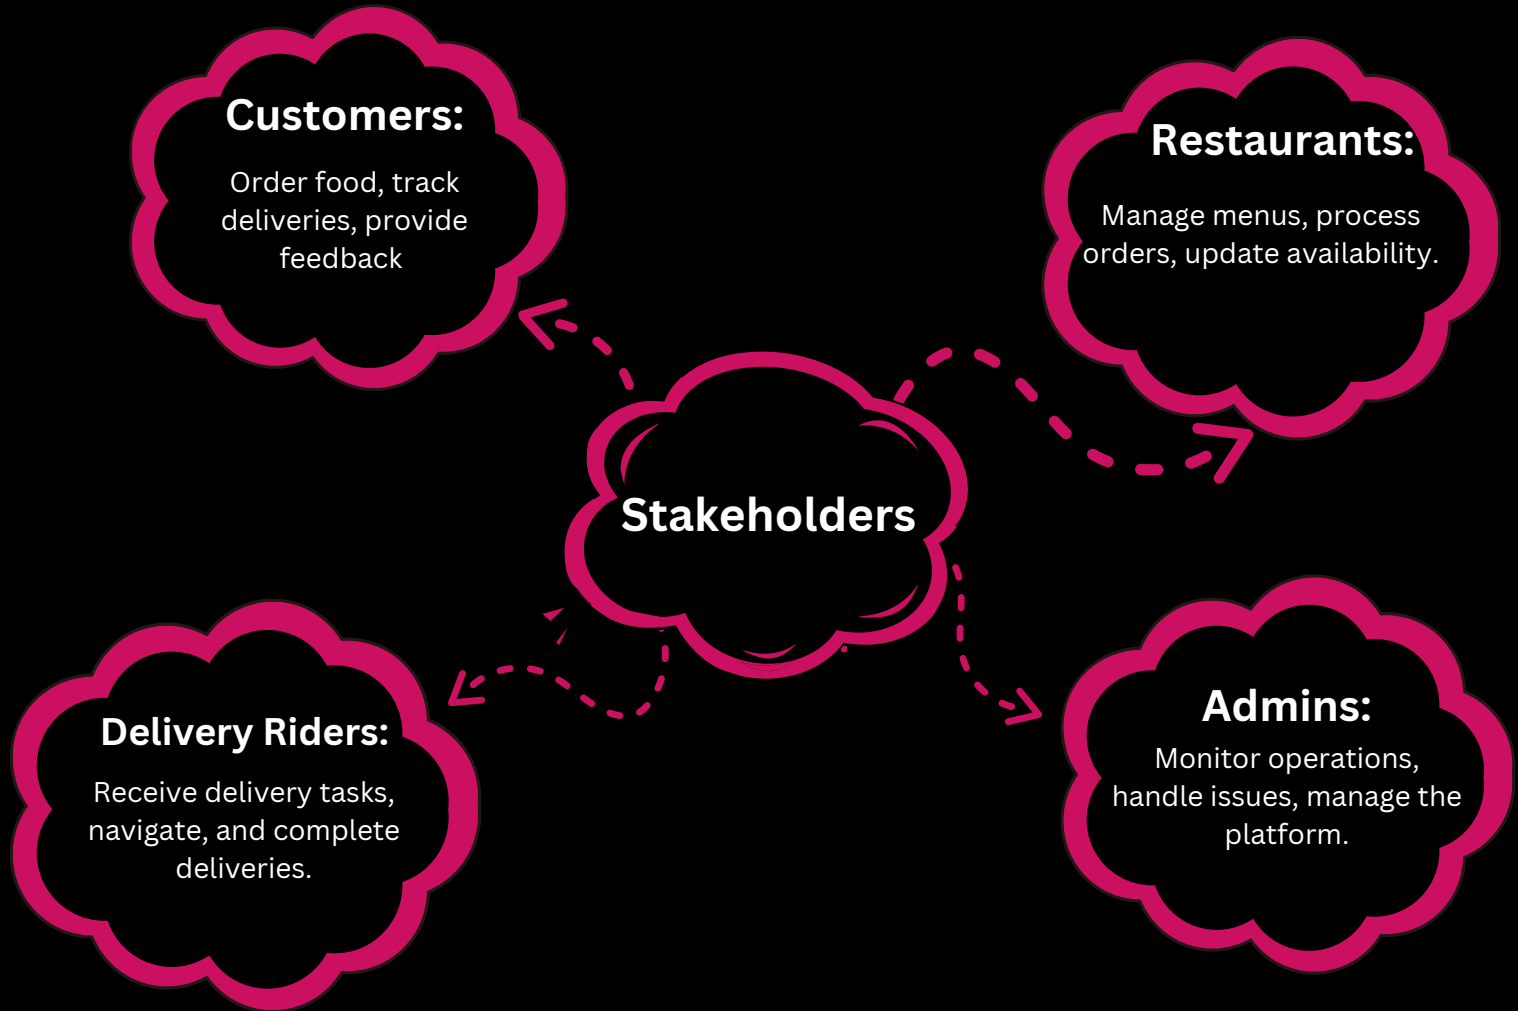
Customers:

Order food, track deliveries, provide feedback

Restaurants:

Manage menus, process orders, update availability.

Stakeholders

Delivery Riders:

Receive delivery tasks, navigate, and complete deliveries.

Admins:

Monitor operations, handle issues, manage the platform.